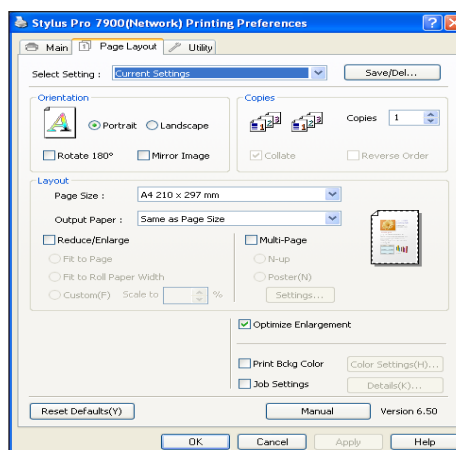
Stylus Pro 7900(Network) Printing Preferences

Main | Page Layout | Utility

Select Setting : Current Settings
Save/Del...

Orientation
Portrait Landscape
Rotate 180° Mirror Image

Copies
Copies 1
Collate Reverse Order

Layout
Page Size : A4 210 x 297 mm
Output Paper : Same as Page Size
Reduce/Enlarge
Fit to Page
Fit to Roll Paper Width
Custom(F) Scale to %
Multi-Page
N-up
Poster(N)
Settings...

Optimize Enlargement

Print Bckg Color
Color Settings(H)...
Job Settings
Details(K)...

Reset Defaults(Y)
Manual
Version 6.50

OK Cancel Apply Help